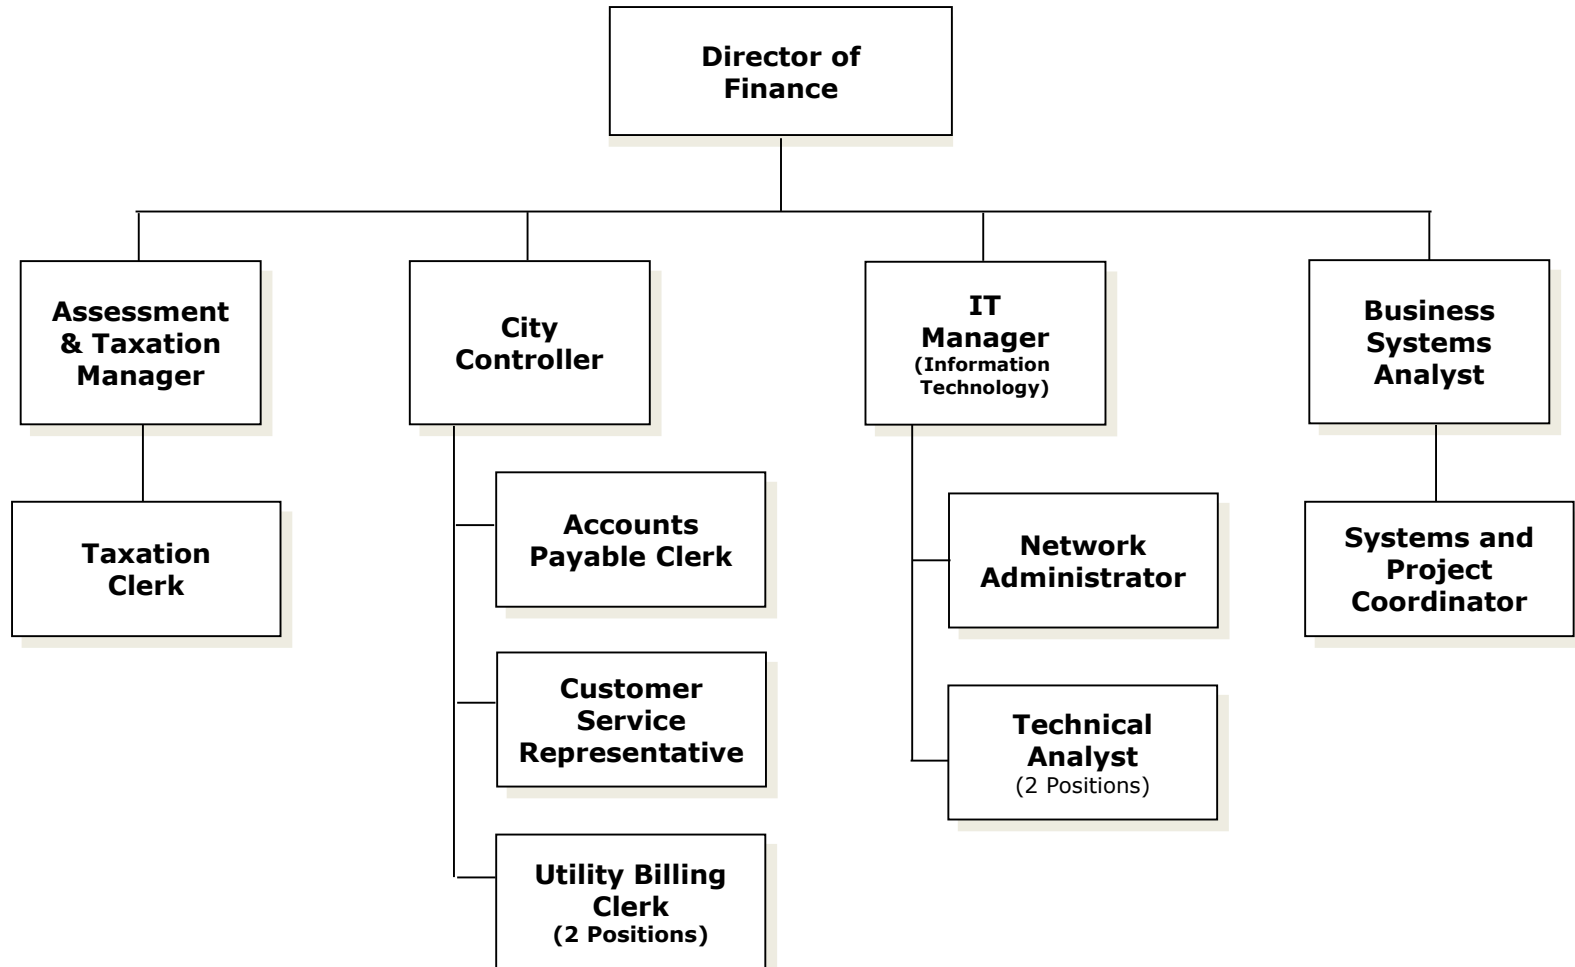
Director of Finance

Assessment & Taxation Manager

Taxation Clerk

City Controller

Accounts Payable Clerk

Customer Service Representative

Utility Billing Clerk (2 Positions)

IT Manager (Information Technology)

Network Administrator

Technical Analyst (2 Positions)

Business Systems Analyst

Systems and Project Coordinator